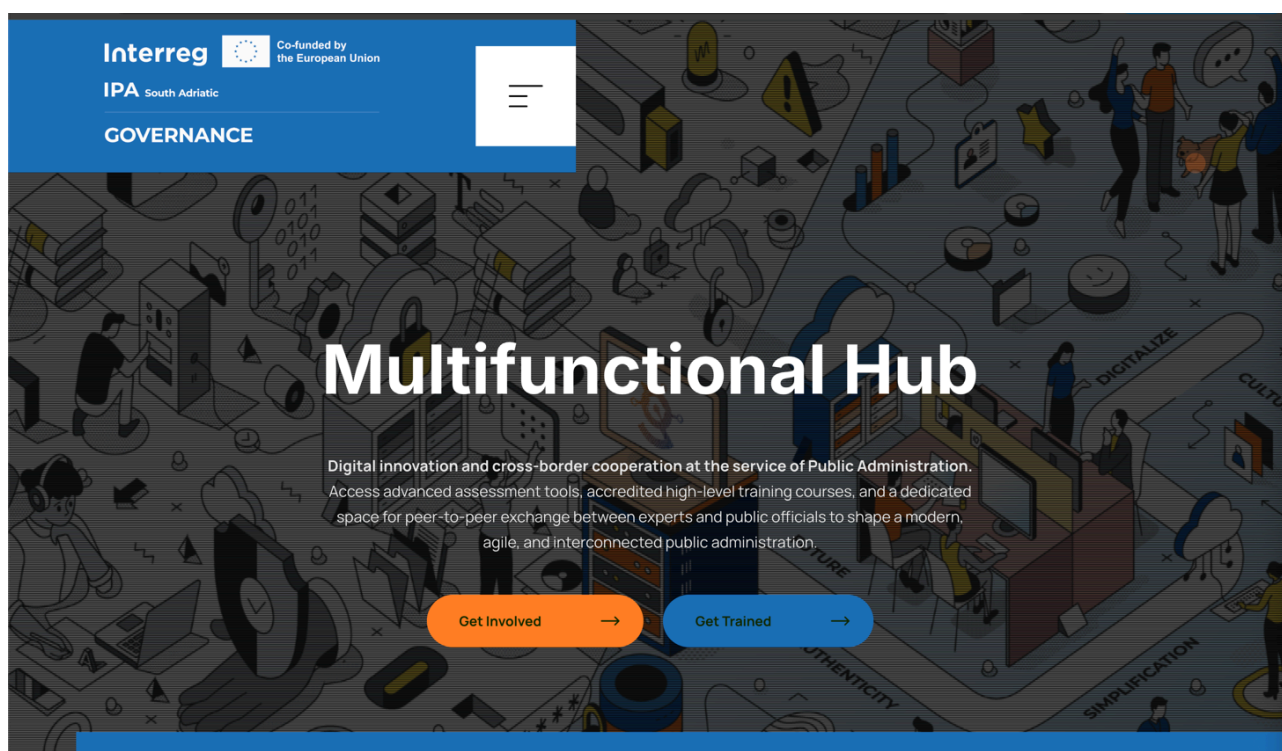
Interreg Co-funded by the European Union
IPA South Adriatic
GOVERNANCE

Multifunctional Hub

Digital innovation and cross-border cooperation at the service of Public Administration. Access advanced assessment tools, accredited high-level training courses, and a dedicated space for peer-to-peer exchange between experts and public officials to shape a modern, agile, and interconnected public administration.

Get Involved →
Get Trained →

DIGITALIZE
CULTU
TURE
AUTHENTICITY
SIMPLIFICATION